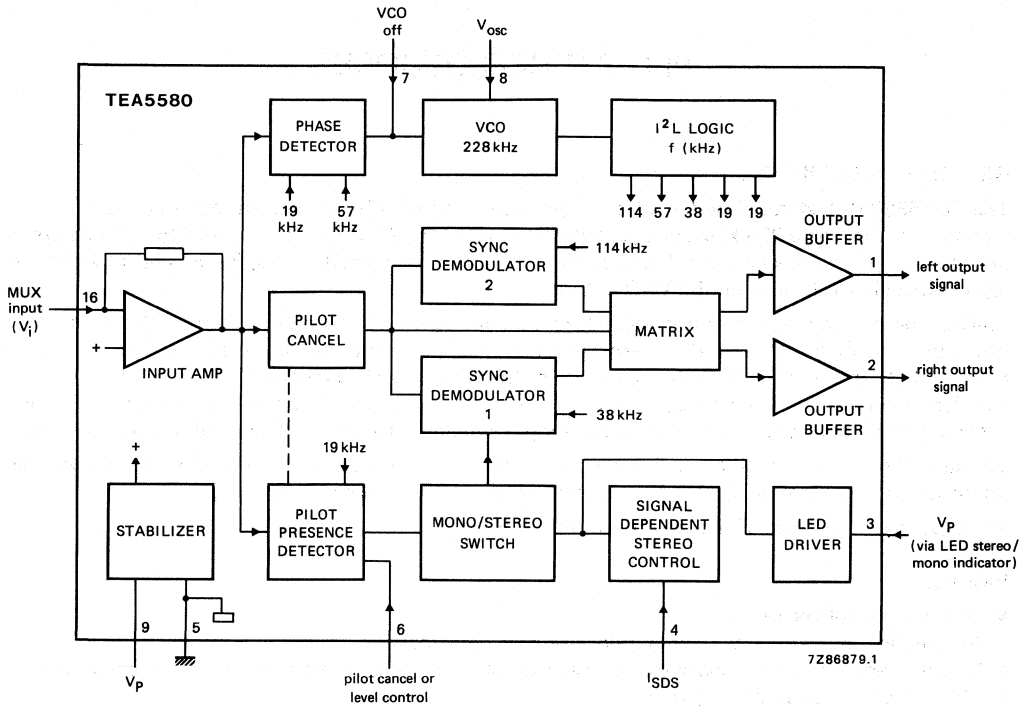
VCO off

$V_{osc}$

7

8

TEA5580

PHASE DETECTOR

VCO 228 kHz

$I^2L$ LOGIC f (kHz)

19 kHz

57 kHz

114 57 38 19 19

OUTPUT BUFFER

SYNC DEMODULATOR 2

114 kHz

1

left output signal

MUX input ($V_i$)

16

+

INPUT AMP

PILOT CANCEL

MATRIX

2

right output signal

SYNC DEMODULATOR 1

38 kHz

OUTPUT BUFFER

+

19 kHz

STABILIZER

PILOT PRESENCE DETECTOR

MONO/STEREO SWITCH

SIGNAL DEPENDENT STEREO CONTROL

LED DRIVER

3

$V_P$ (via LED stereo/ mono indicator)

9

5

6

4

$V_P$

pilot cancel or level control

$I_{SDS}$

7Z86879.1